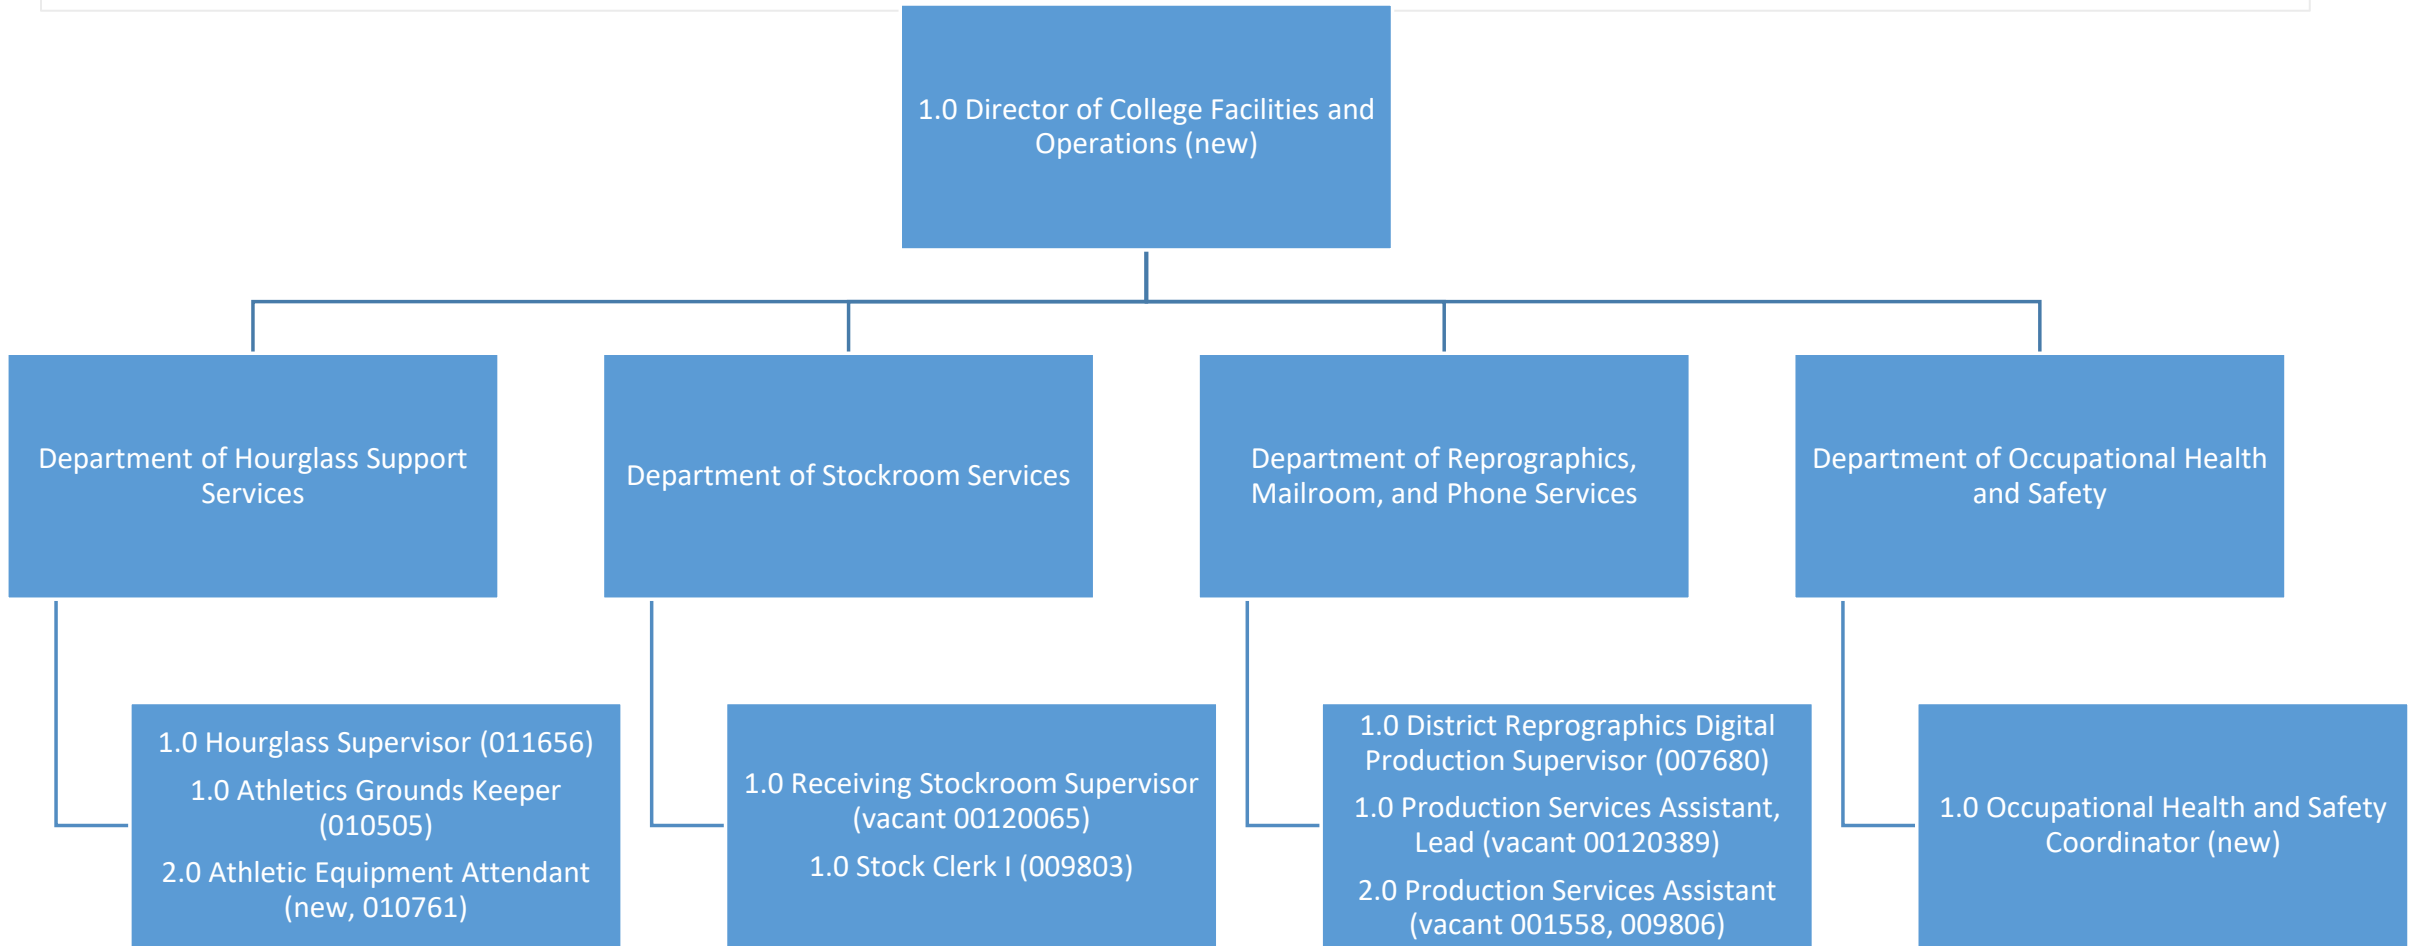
1.0 Director of College Facilities and Operations (new)

Department of Hourglass Support Services

Department of Stockroom Services

Department of Reprographics, Mailroom, and Phone Services

Department of Occupational Health and Safety

1.0 Hourglass Supervisor (011656)
1.0 Athletics Grounds Keeper (010505)
2.0 Athletic Equipment Attendant (new, 010761)

1.0 Receiving Stockroom Supervisor (vacant 00120065)
1.0 Stock Clerk I (009803)

1.0 District Reprographics Digital Production Supervisor (007680)
1.0 Production Services Assistant, Lead (vacant 00120389)
2.0 Production Services Assistant (vacant 001558, 009806)

1.0 Occupational Health and Safety Coordinator (new)